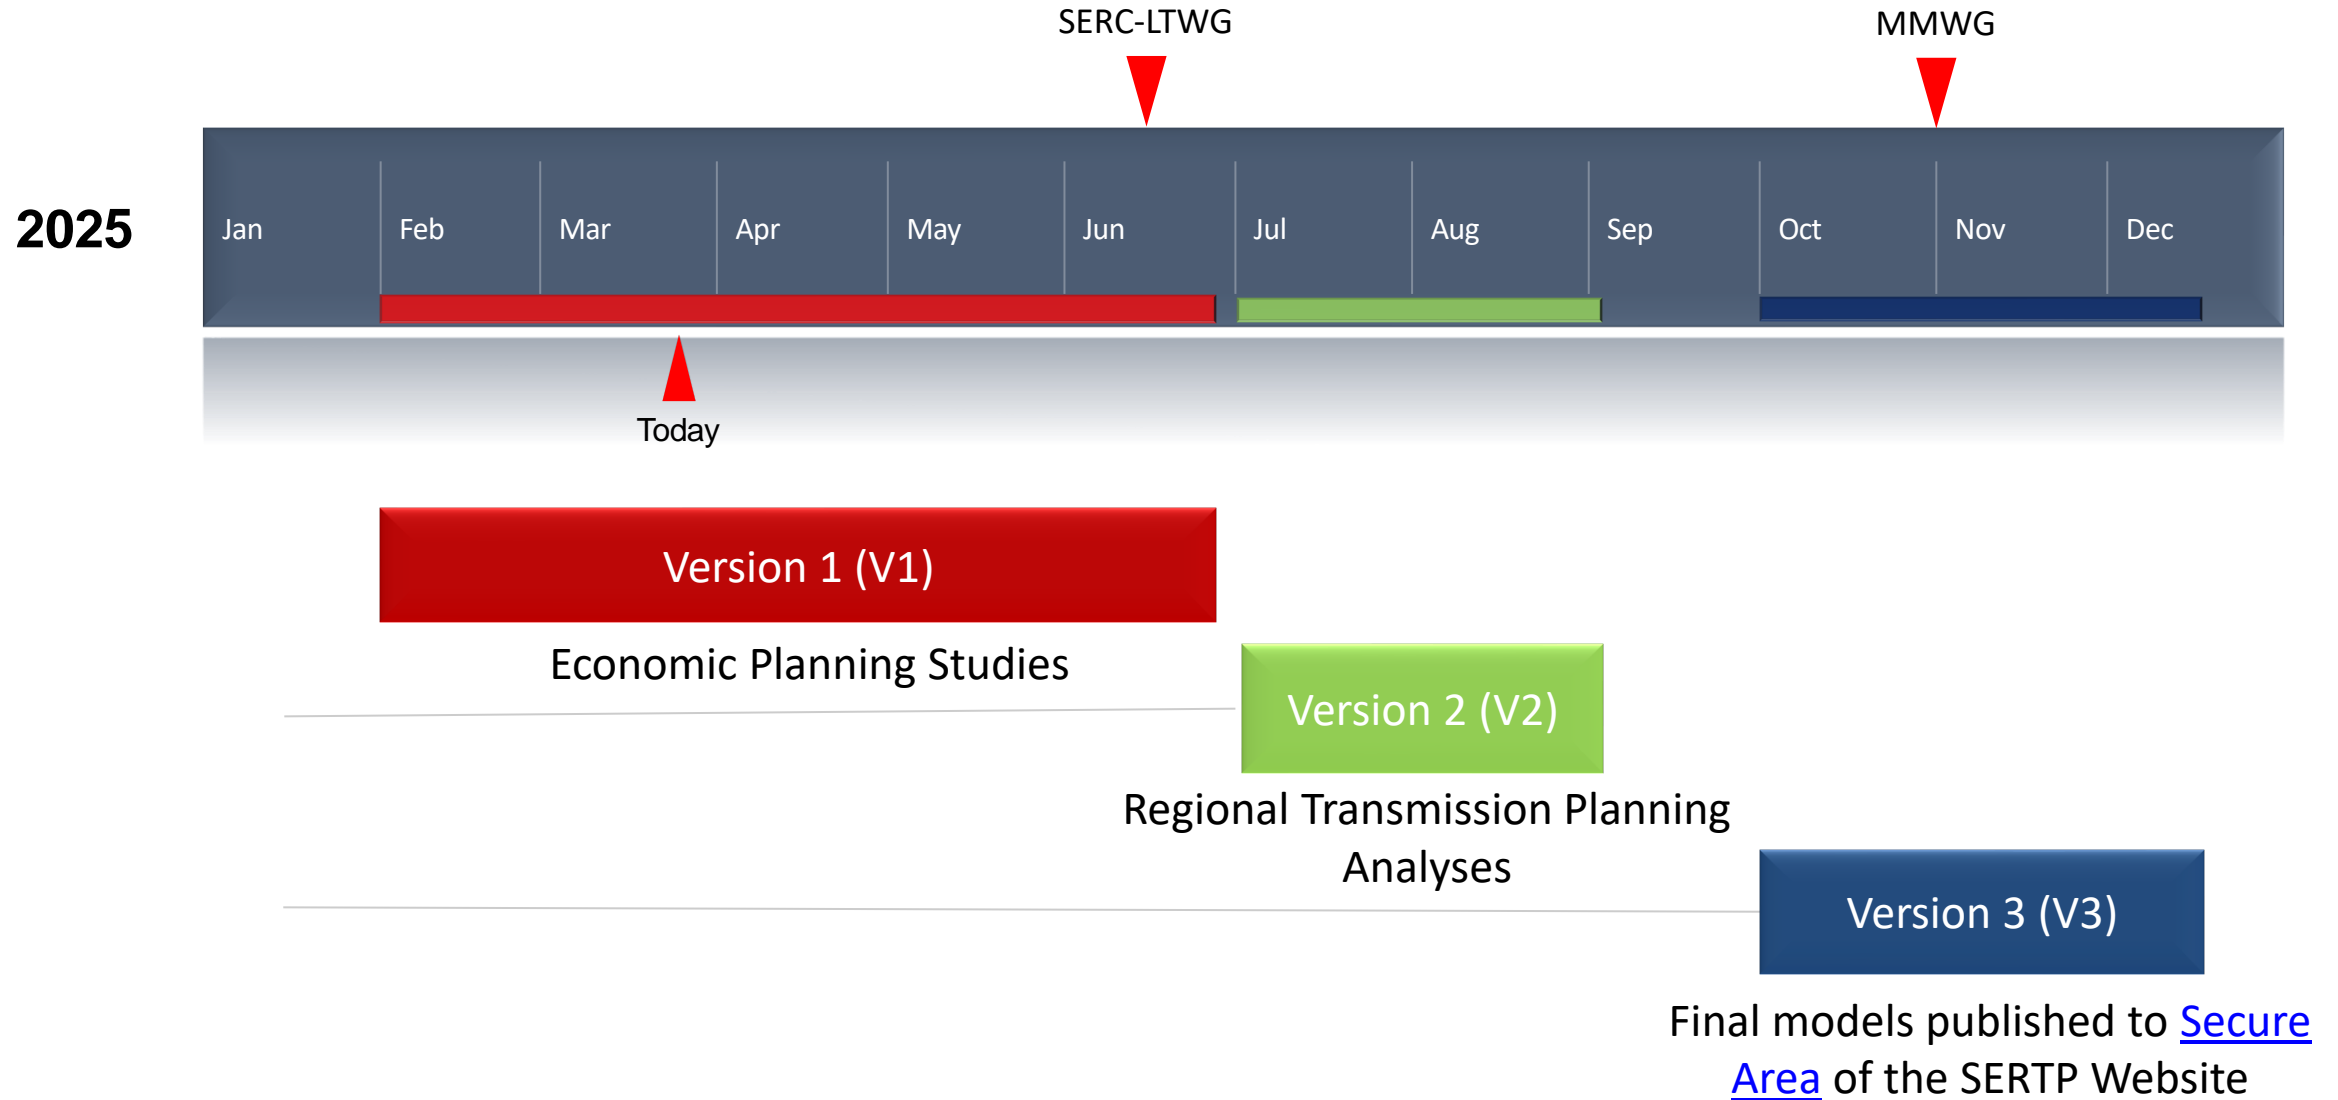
SERC-LTWG

MMWG

2025

Jan Feb Mar Apr May Jun Jul Aug Sep Oct Nov Dec

Today

Version 1 (V1)

Economic Planning Studies

Version 2 (V2)

Regional Transmission Planning Analyses

Version 3 (V3)

Final models published to Secure Area of the SERTP Website